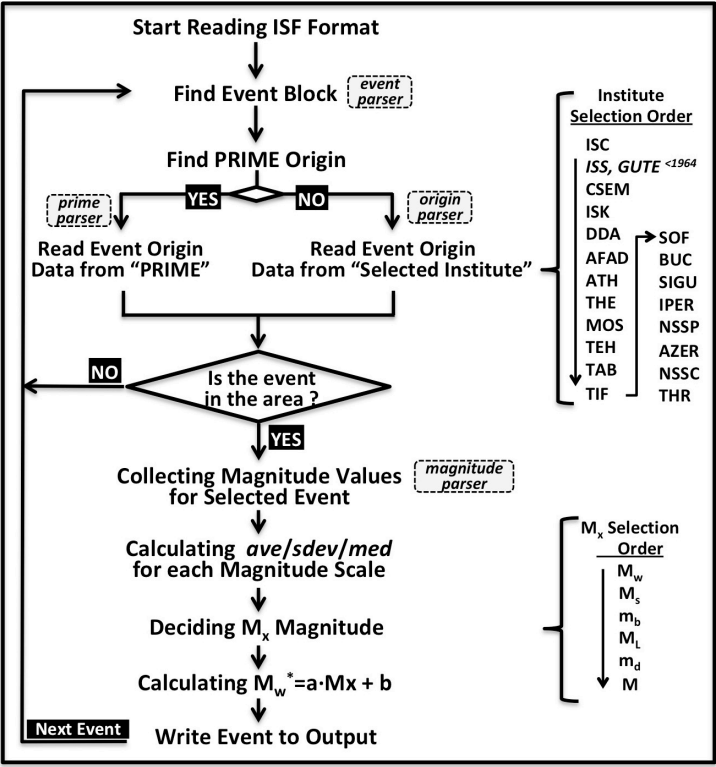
Start Reading ISF Format

Find Event Block

event parser

Find PRIME Origin

prime parser

YES

NO

origin parser

Read Event Origin Data from "PRIME"

Read Event Origin Data from "Selected Institute"

Institute Selection Order

ISC
ISS, GUTE $^{<1964}$
CSEM
ISK
DDA
AFAD
ATH
THE
MOS
TEH
TAB
TIF

SOF
BUC
SIGU
IPER
NSSP
AZER
NSSC
THR

NO

Is the event in the area ?

YES

Collecting Magnitude Values for Selected Event

magnitude parser

Calculating ave/sdev/med for each Magnitude Scale

Deciding $M_x$ Magnitude

Calculating $M_w^*=a\cdot Mx + b$

Next Event

Write Event to Output

$M_x$ Selection Order

$M_w$
$M_s$
$m_b$
$M_L$
$m_d$
M